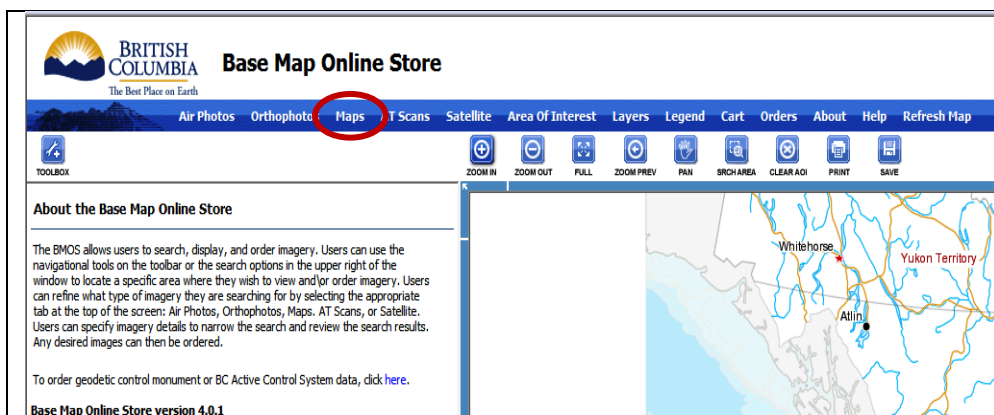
BRITISH COLUMBIA
The Best Place on Earth

Base Map Online Store

Air Photos Orthophotos Maps AT Scans Satellite Area Of Interest Layers Legend Cart Orders About Help Refresh Map

TOOLBOX

ZOOM IN ZOOM OUT FULL ZOOM PREV PAN SRCH AREA CLEAR AOI PRINT SAVE

About the Base Map Online Store

The BMOS allows users to search, display, and order imagery. Users can use the navigational tools on the toolbar or the search options in the upper right of the window to locate a specific area where they wish to view and\or order imagery. Users can refine what type of imagery they are searching for by selecting the appropriate tab at the top of the screen: Air Photos, Orthophotos, Maps. AT Scans, or Satellite. Users can specify imagery details to narrow the search and review the search results. Any desired images can then be ordered.

To order geodetic control monument or BC Active Control System data, click here.

Base Map Online Store version 4.0.1

Whitehorse

Yukon Territory

Atlin